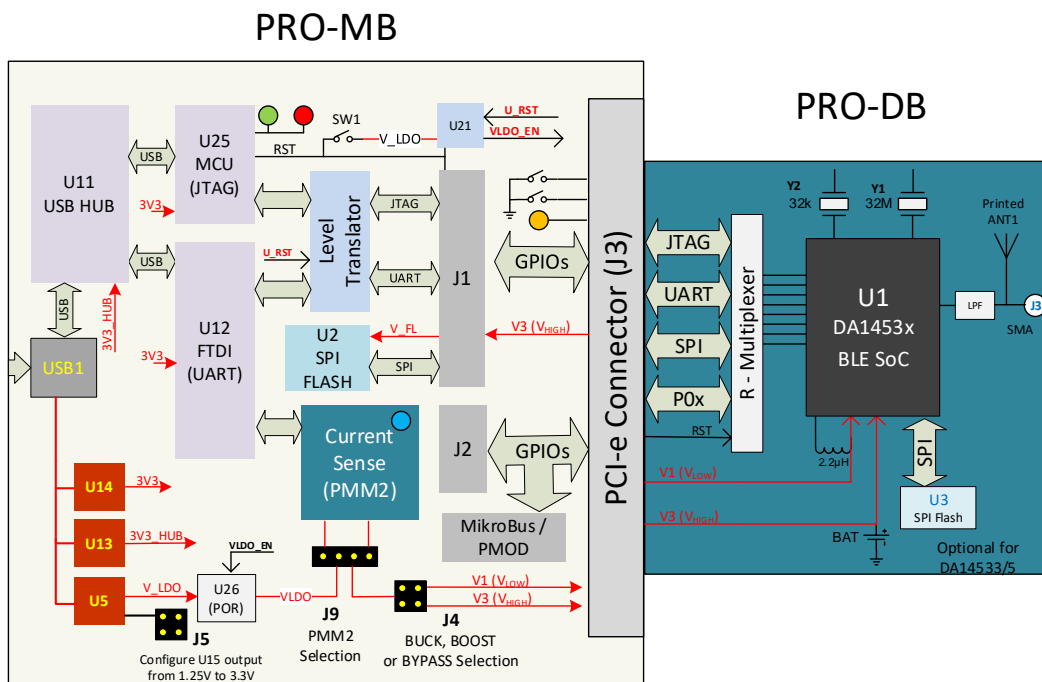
PRO-MB

PRO-DB

U11
USB HUB

USB

U25
MCU
(JTAG)

SW1

RST

V_LDO

U21

U_RST

VLDO_EN

3V3

USB

U_RST

Level Translator

JTAG

UART

J1

GPIOs

PCI-e Connector (J3)

USB

3V3_HUB

USB1

3V3

U12
FTDI
(UART)

U2
SPI
FLASH

V_FL

SPI

V3 ($V_{HIGH}$)

Current Sense
(PMM2)

J2

GPIOs

MikroBus / PMOD

U14

3V3

U13

3V3_HUB

U5

V_LDO

VLDO_EN

U26
(POR)

VLDO

J9
PMM2
Selection

J4
BUCK, BOOST
or BYPASS Selection

V1 ($V_{LOW}$)

V3 ($V_{HIGH}$)

J5
Configure U15 output from 1.25V to 3.3V

Y2
32k

Y1
32M

Printed
ANT1

JTAG

UART

SPI

P0x

R - Multiplexer

U1
DA1453x
BLE SoC

LPF

J3

SMA

RST

2.2μH

SPI

V1 ($V_{LOW}$)

V3 ($V_{HIGH}$)

U3
SPI Flash

BAT

Optional for DA14533/5